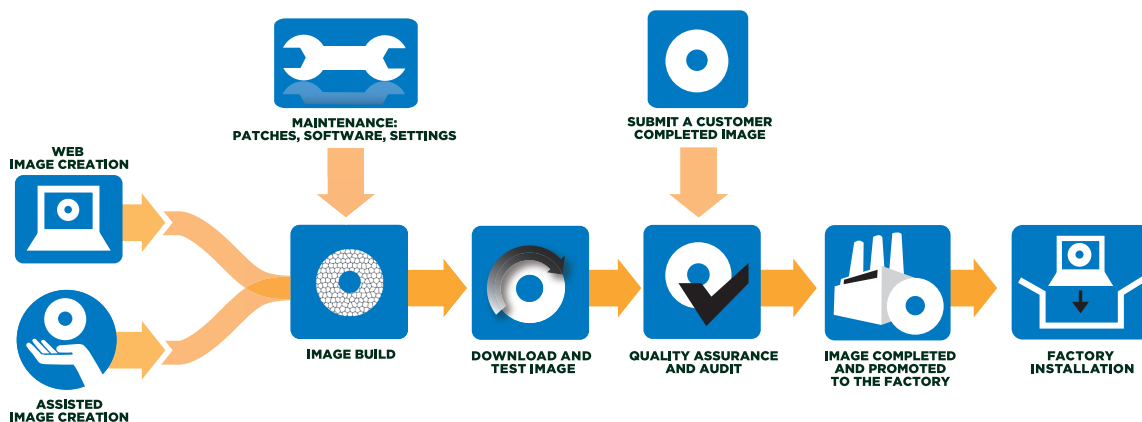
WEB IMAGE CREATION

ASSISTED IMAGE CREATION

MAINTENANCE: PATCHES, SOFTWARE, SETTINGS

IMAGE BUILD

DOWNLOAD AND TEST IMAGE

SUBMIT A CUSTOMER COMPLETED IMAGE

QUALITY ASSURANCE AND AUDIT

IMAGE COMPLETED AND PROMOTED TO THE FACTORY

FACTORY INSTALLATION